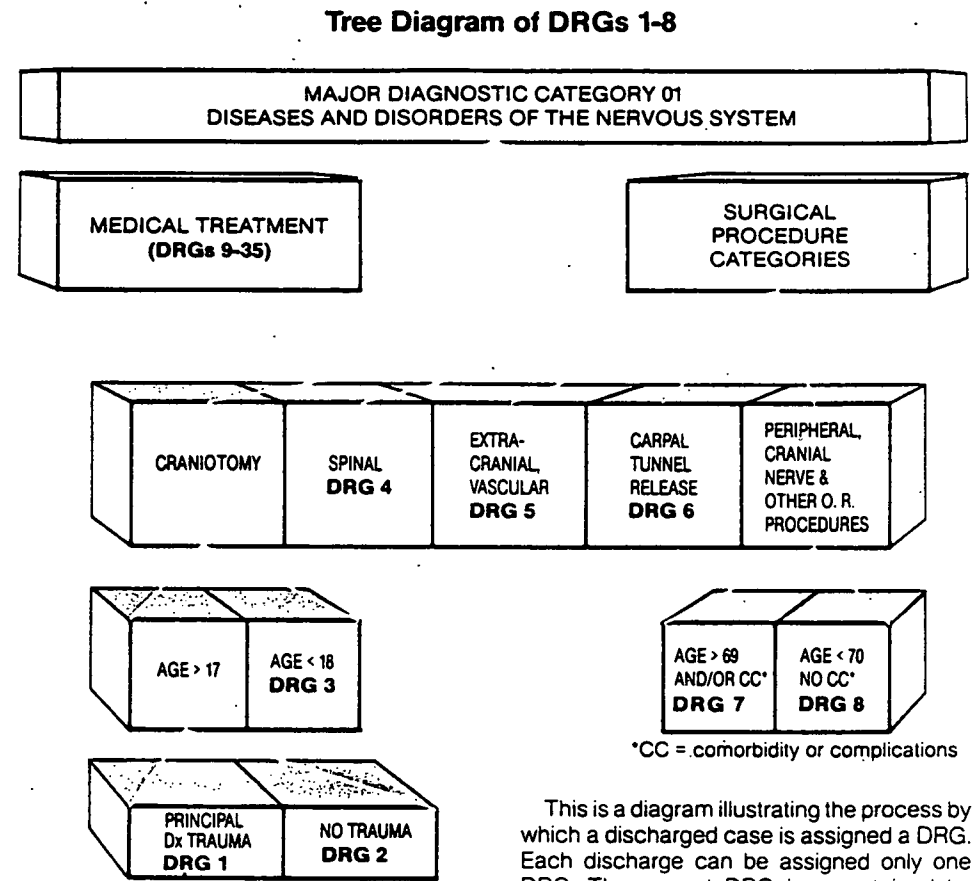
Tree Diagram of DRGs 1-8

MAJOR DIAGNOSTIC CATEGORY 01
DISEASES AND DISORDERS OF THE NERVOUS SYSTEM

MEDICAL TREATMENT
(DRGs 9-35)

SURGICAL
PROCEDURE
CATEGORIES

CRANIOTOMY

SPINAL
DRG 4

EXTRA-
CRANIAL,
VASCULAR
DRG 5

CARPAL
TUNNEL
RELEASE
DRG 6

PERIPHERAL,
CRANIAL
NERVE &
OTHER O. R.
PROCEDURES

AGE > 17

AGE < 18
DRG 3

AGE > 69
AND/OR CC*
DRG 7

AGE < 70
NO CC*
DRG 8

*CC = comorbidity or complications

PRINCIPAL
Dx TRAUMA
DRG 1

NO TRAUMA
DRG 2

This is a diagram illustrating the process by which a discharged case is assigned a DRG. Each discharge can be assigned only one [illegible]